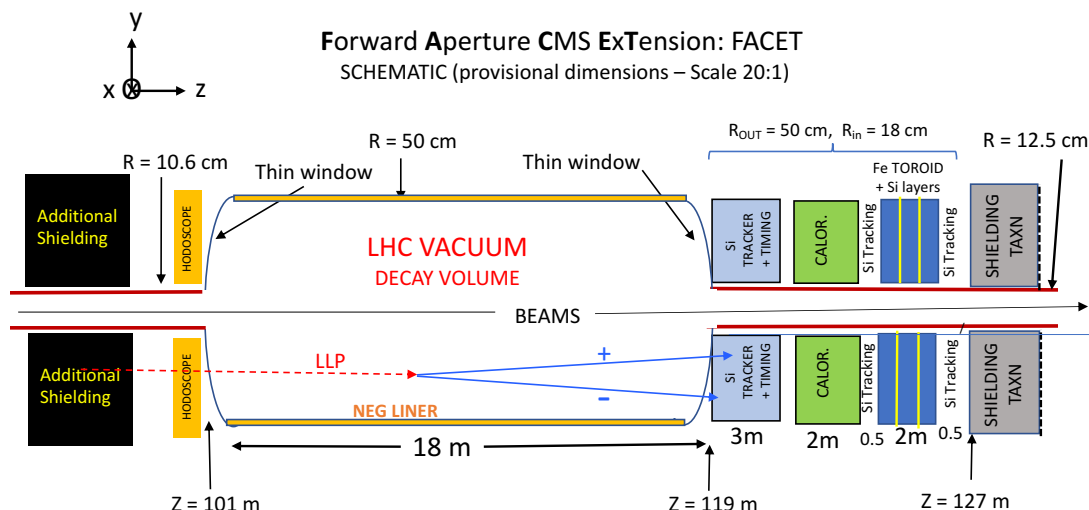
y

x z

Forward Aperture CMS ExTension: FACET
SCHEMATIC (provisional dimensions – Scale 20:1)

$R_{OUT}$ = 50 cm, $R_{in}$ = 18 cm

R = 10.6 cm

R = 50 cm

Thin window

Thin window

R = 12.5 cm

Fe TOROID + Si layers

Additional Shielding

HODOSCOPE

LHC VACUUM

DECAY VOLUME

Si TRACKER + TIMING

CALOR.

Si Tracking

Si Tracking

SHIELDING TAXN

BEAMS

Additional Shielding

HODOSCOPE

LLP

+

-

NEG LINER

Si TRACKER + TIMING

CALOR.

Si Tracking

Si Tracking

SHIELDING TAXN

18 m

3m

2m

0.5

2m

0.5

Z = 101 m

Z = 119 m

Z = 127 m